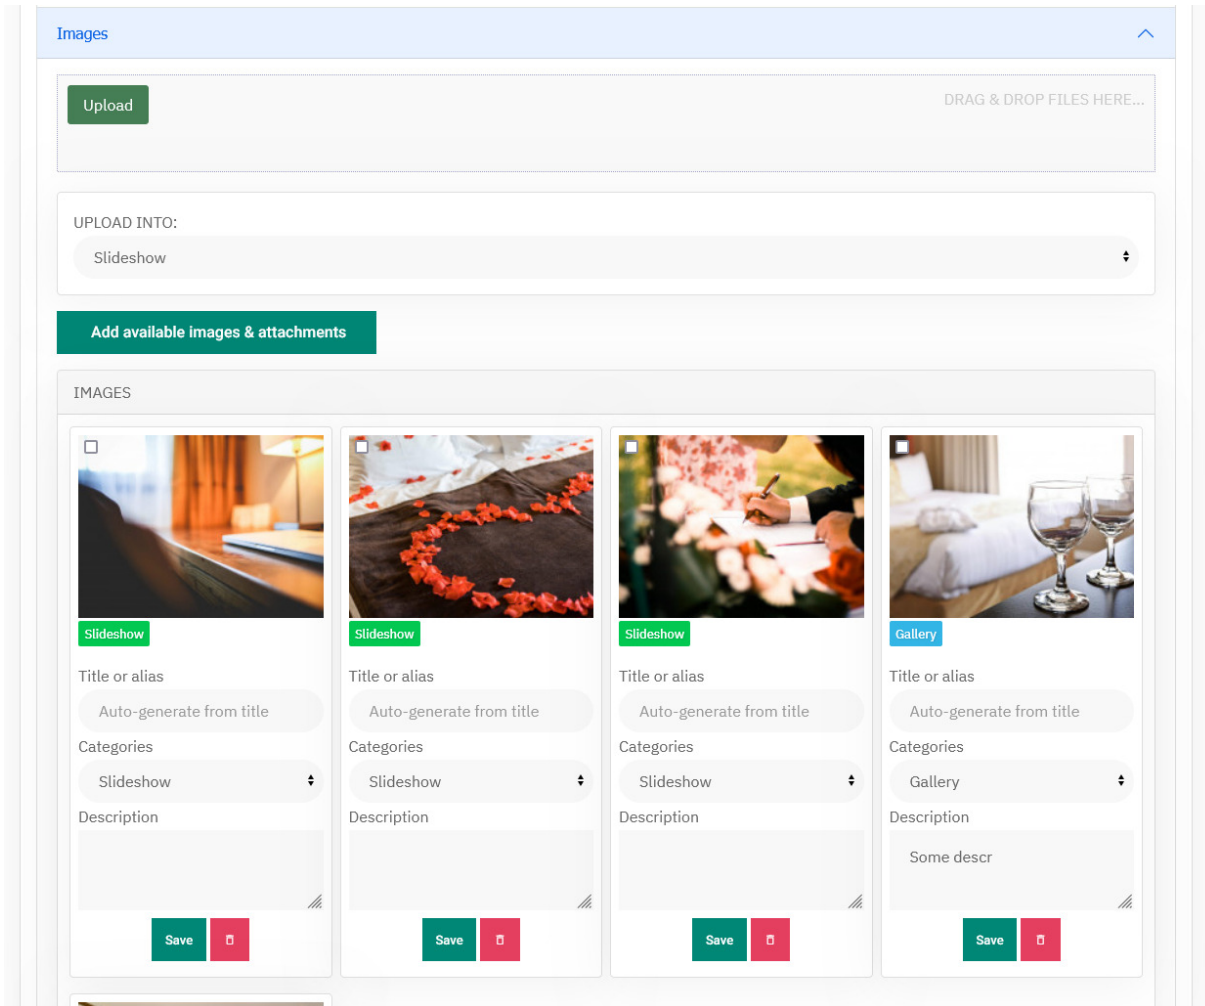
Images

Upload

DRAG & DROP FILES HERE...

UPLOAD INTO:

Slideshow

Add available images & attachments

IMAGES

Slideshow

Title or alias

Auto-generate from title

Categories

Slideshow

Description

Save

Slideshow

Title or alias

Auto-generate from title

Categories

Slideshow

Description

Save

Slideshow

Title or alias

Auto-generate from title

Categories

Slideshow

Description

Save

Gallery

Title or alias

Auto-generate from title

Categories

Gallery

Description

Some descr

Save